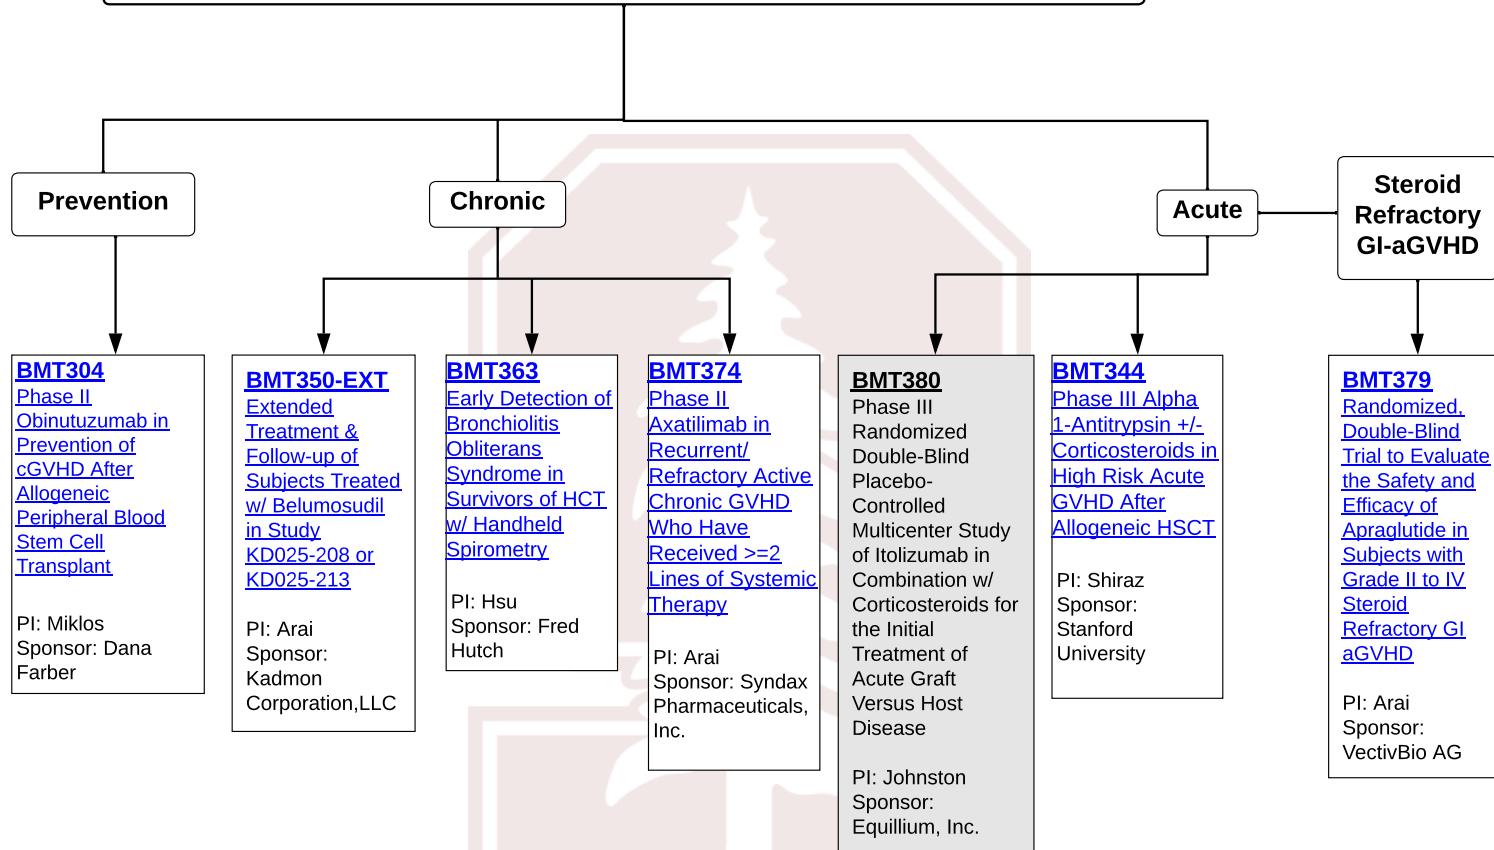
Prevention

Chronic

Acute

Steroid Refractory GI-aGVHD

BMT304
Phase II Obinutuzumab in Prevention of cGVHD After Allogeneic Peripheral Blood Stem Cell Transplant

PI: Miklos
Sponsor: Dana Farber

BMT350-EXT
Extended Treatment & Follow-up of Subjects Treated w/ Belumosudil in Study KD025-208 or KD025-213

PI: Arai
Sponsor: Kadmon Corporation,LLC

BMT363
Early Detection of Bronchiolitis Obliterans Syndrome in Survivors of HCT w/ Handheld Spirometry

PI: Hsu
Sponsor: Fred Hutch

BMT374
Phase II Axatilimab in Recurrent/ Refractory Active Chronic GVHD Who Have Received >=2 Lines of Systemic Therapy

PI: Arai
Sponsor: Syndax Pharmaceuticals, Inc.

BMT380
Phase III Randomized Double-Blind Placebo-Controlled Multicenter Study of Itolizumab in Combination w/ Corticosteroids for the Initial Treatment of Acute Graft Versus Host Disease

PI: Johnston
Sponsor: Equillium, Inc.

BMT344
Phase III Alpha 1-Antitrypsin +/- Corticosteroids in High Risk Acute GVHD After Allogeneic HSCT

PI: Shiraz
Sponsor: Stanford University

BMT379
Randomized, Double-Blind Trial to Evaluate the Safety and Efficacy of Apraglutide in Subjects with Grade II to IV Steroid Refractory GI aGVHD

PI: Arai
Sponsor: VectivBio AG